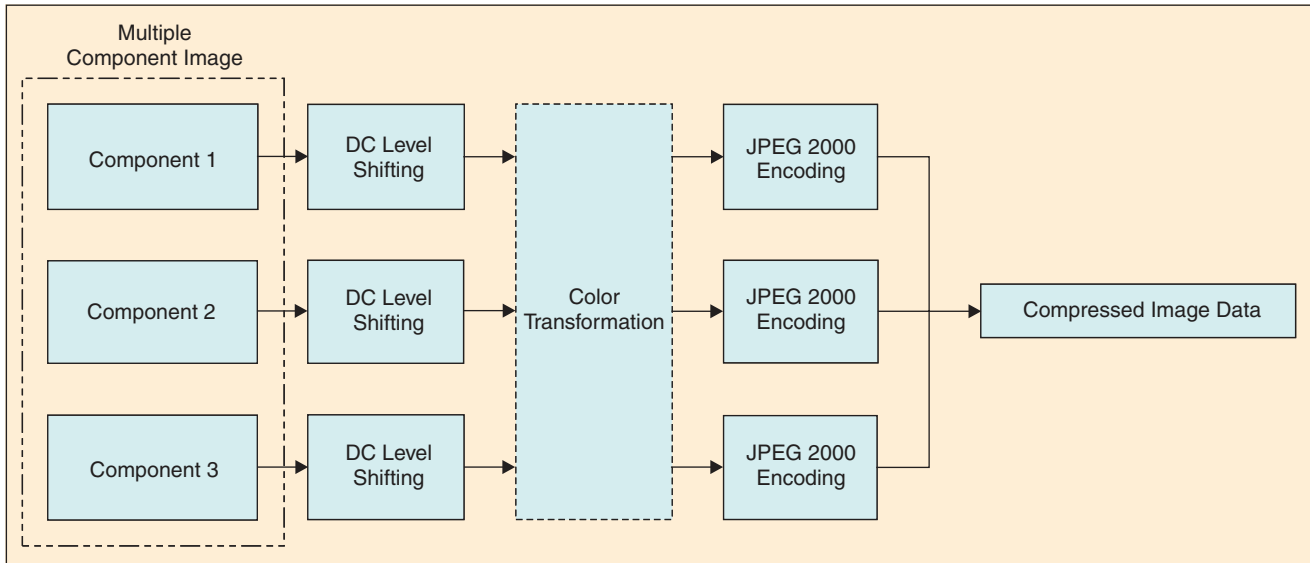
Multiple Component Image

Component 1

Component 2

Component 3

DC Level Shifting

DC Level Shifting

DC Level Shifting

Color Transformation

JPEG 2000 Encoding

JPEG 2000 Encoding

JPEG 2000 Encoding

Compressed Image Data